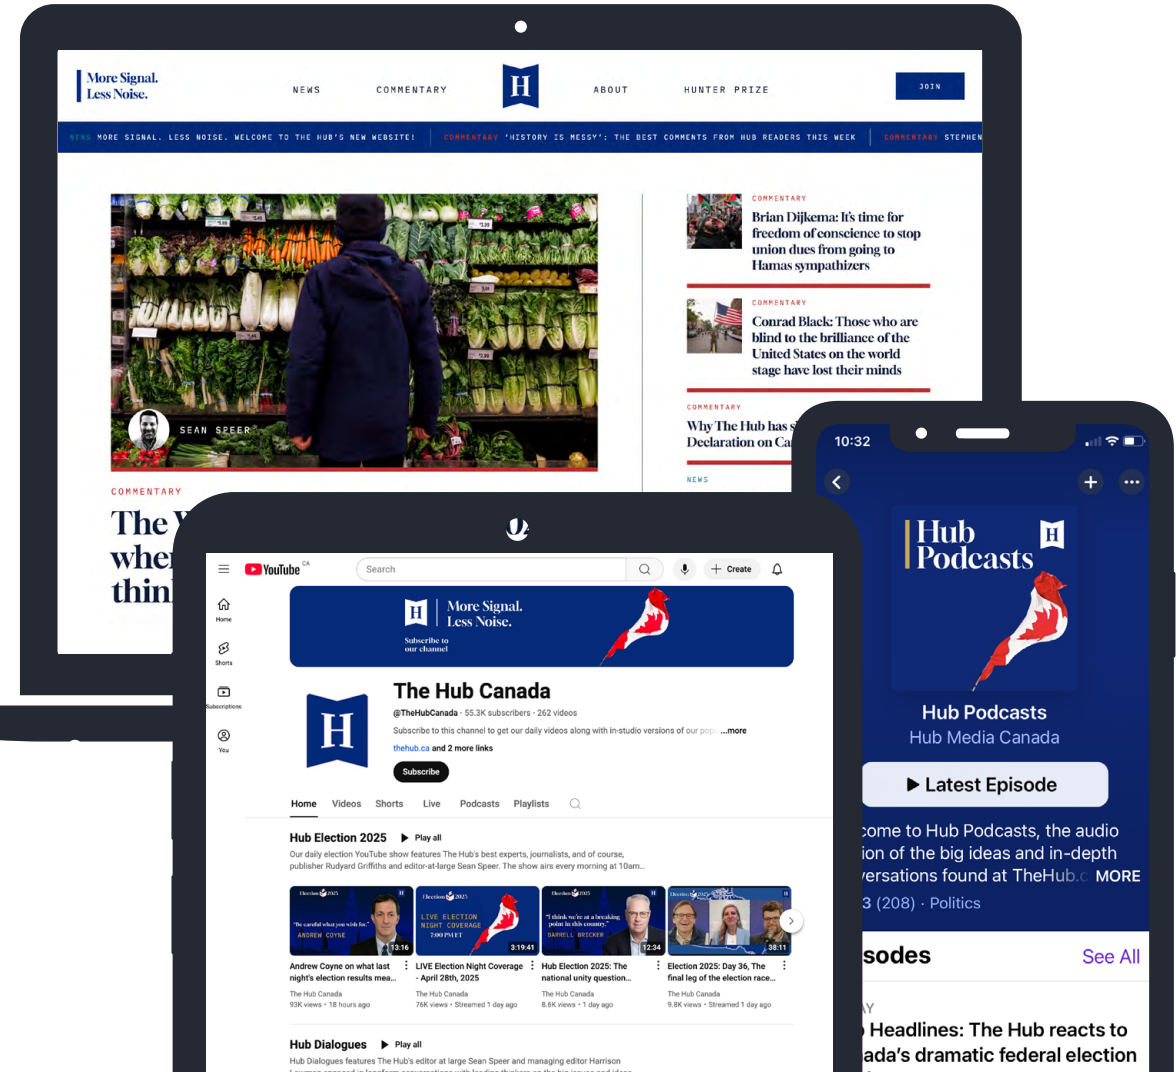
More Signal. Less Noise.

NEWS COMMENTARY H ABOUT HUNTER PRIZE JOIN

NEWS MORE SIGNAL. LESS NOISE. WELCOME TO THE HUB'S NEW WEBSITE! | COMMENTARY 'HISTORY IS MESSY': THE BEST COMMENTS FROM HUB READERS THIS WEEK | COMMENTARY STEPHEN

SEAN SPEER

COMMENTARY
The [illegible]
whe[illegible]
thin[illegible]

COMMENTARY
Brian Dijkema: It's time for freedom of conscience to stop union dues from going to Hamas sympathizers

COMMENTARY
Conrad Black: Those who are blind to the brilliance of the United States on the world stage have lost their minds

COMMENTARY
Why The Hub has s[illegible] Declaration on Ca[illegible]

NEWS

YouTube CA
Search
Create
Home
Shorts
Subscriptions
You

More Signal. Less Noise.
Subscribe to our channel

The Hub Canada
@TheHubCanada · 55.3K subscribers · 262 videos
Subscribe to this channel to get our daily videos along with in-studio versions of our pop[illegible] ...more
thehub.ca and 2 more links
Subscribe

Home Videos Shorts Live Podcasts Playlists

Hub Election 2025 ▶ Play all
Our daily election YouTube show features The Hub's best experts, journalists, and of course, publisher Rudyard Griffiths and editor-at-large Sean Speer. The show airs every morning at 10am...

"Be careful what you wish for." ANDREW COYNE 13:16
Andrew Coyne on what last night's election results mea...
The Hub Canada
93K views · 18 hours ago

LIVE ELECTION NIGHT COVERAGE 7:00 PM ET 3:19:41
LIVE Election Night Coverage - April 28th, 2025
The Hub Canada
76K views · Streamed 1 day ago

"I think we're at a breaking point in this country." DARRELL BRICKER 12:34
Hub Election 2025: The national unity question...
The Hub Canada
8.6K views · 1 day ago

38:11
Election 2025: Day 36, The final leg of the election race...
The Hub Canada
9.8K views · Streamed 1 day ago

Hub Dialogues ▶ Play all
Hub Dialogues features The Hub's editor at large Sean Speer and managing editor Harrison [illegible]

10:32
Hub Podcasts
Hub Podcasts
Hub Media Canada
▶ Latest Episode
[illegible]come to Hub Podcasts, the audio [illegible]ion of the big ideas and in-depth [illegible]versations found at TheHub.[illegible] MORE
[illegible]3 (208) · Politics
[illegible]sodes See All
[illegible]Y
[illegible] Headlines: The Hub reacts to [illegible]ada's dramatic federal election